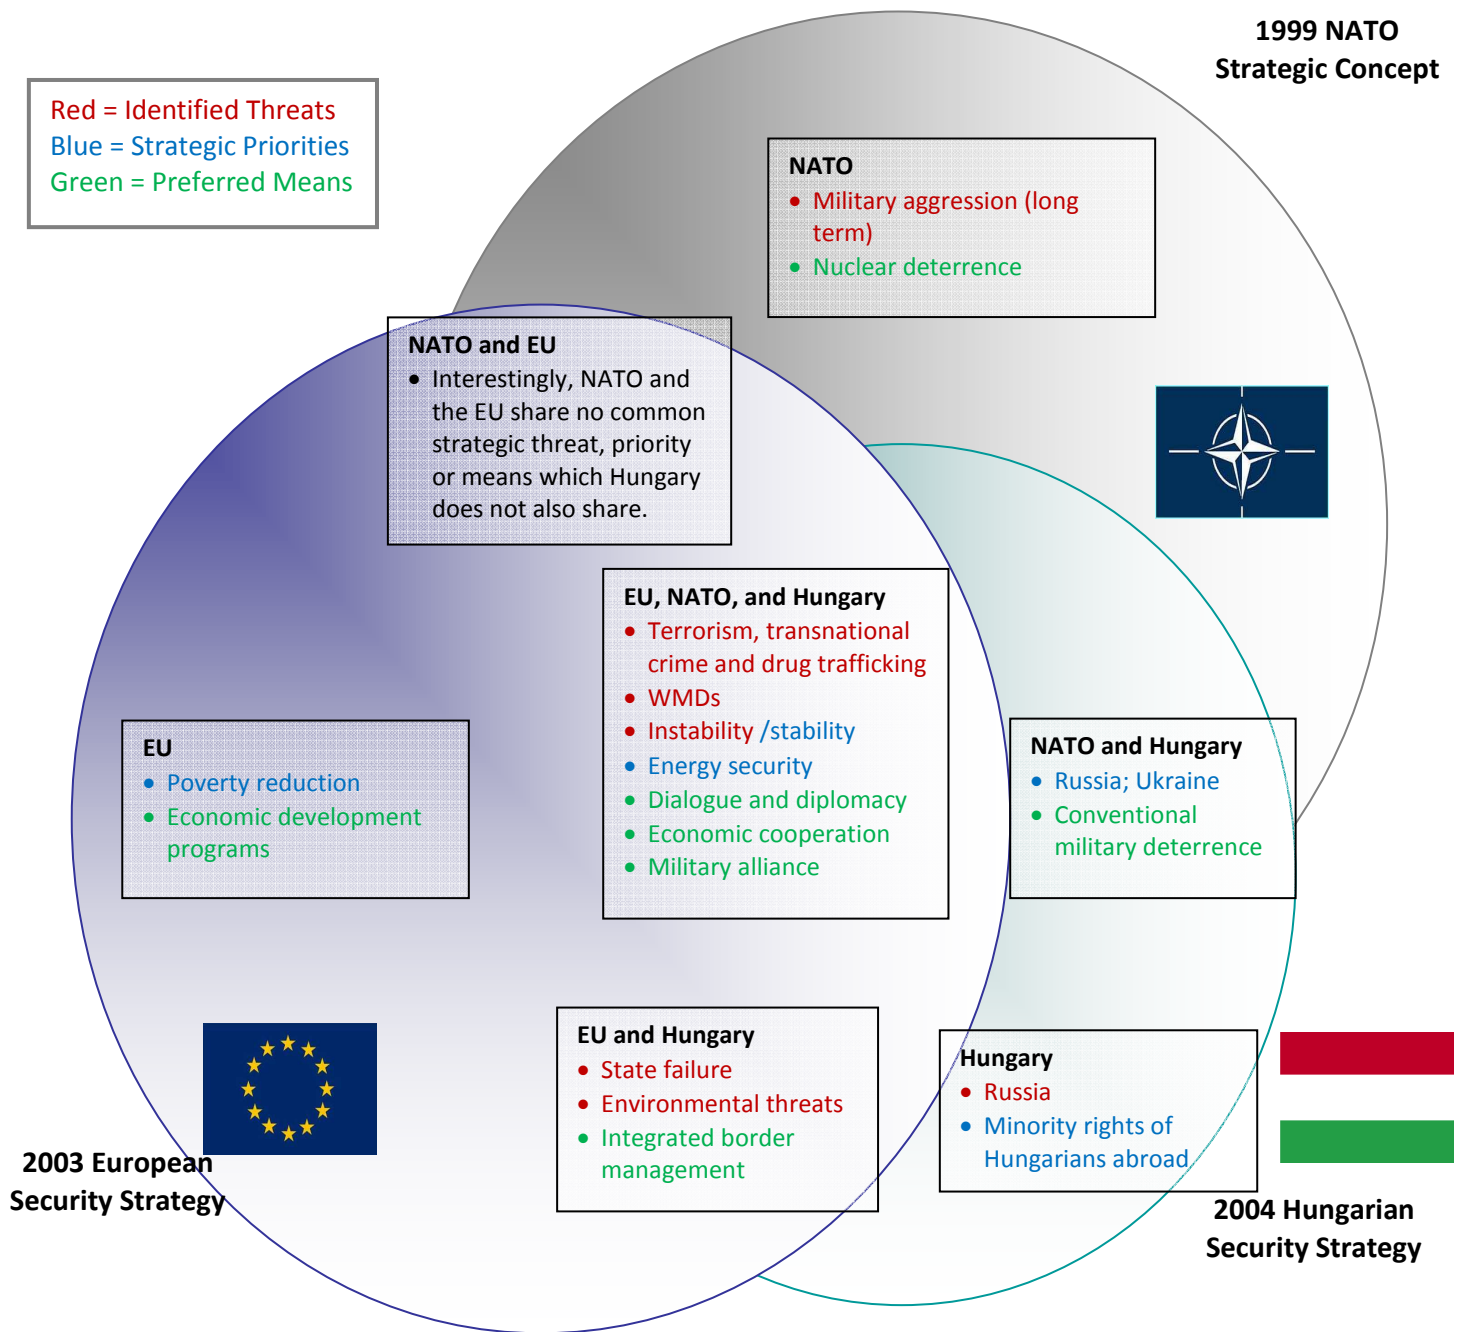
Red = Identified Threats
Blue = Strategic Priorities
Green = Preferred Means

1999 NATO
Strategic Concept

NATO
- Military aggression (long term)
- Nuclear deterrence

NATO and EU
- Interestingly, NATO and the EU share no common strategic threat, priority or means which Hungary does not also share.

EU, NATO, and Hungary
- Terrorism, transnational crime and drug trafficking
- WMDs
- Instability /stability
- Energy security
- Dialogue and diplomacy
- Economic cooperation
- Military alliance

EU
- Poverty reduction
- Economic development programs

NATO and Hungary
- Russia; Ukraine
- Conventional military deterrence

EU and Hungary
- State failure
- Environmental threats
- Integrated border management

Hungary
- Russia
- Minority rights of Hungarians abroad

2003 European
Security Strategy

2004 Hungarian
Security Strategy